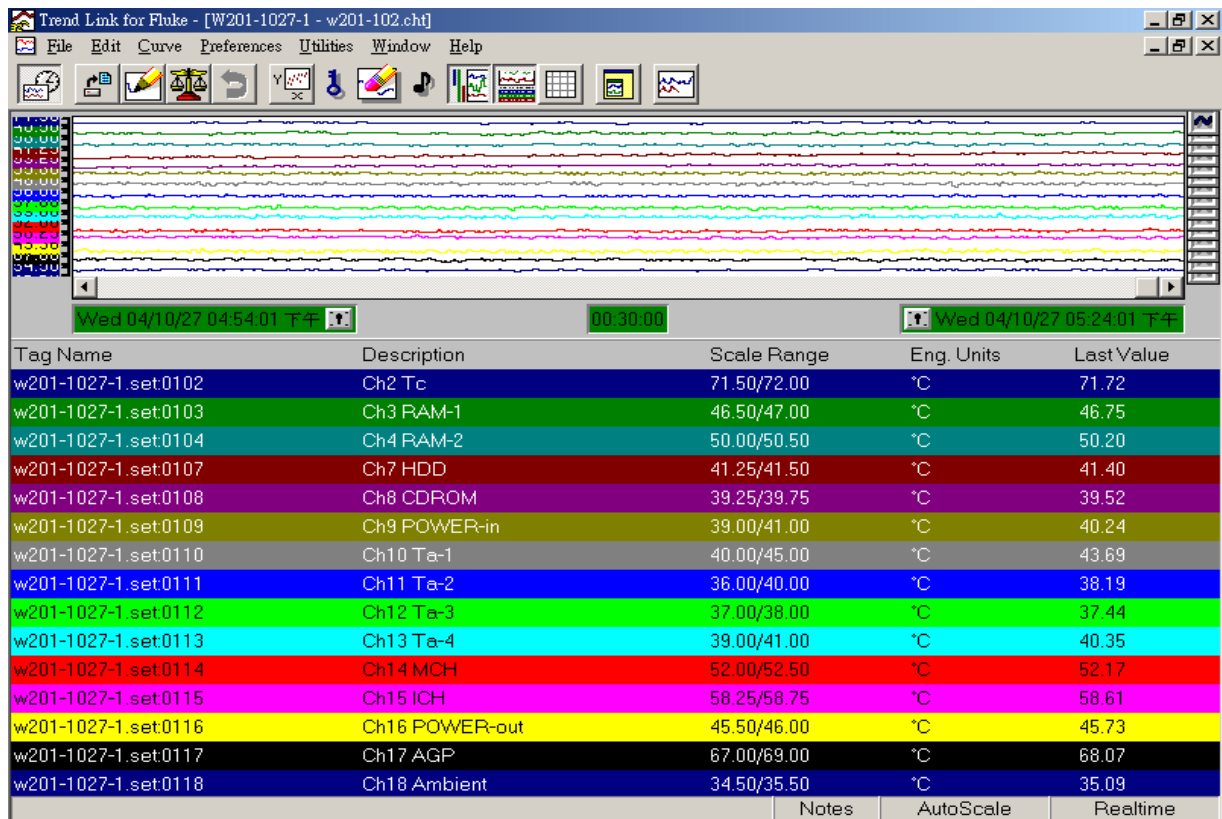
Trend Link for Fluke - [W201-1027-1 - w201-102.cht]

File Edit Curve Preferences Utilities Window Help

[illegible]

Wed 04/10/27 04:54:01 下午

00:30:00

Wed 04/10/27 05:24:01 下午

| Tag Name | Description | Scale Range | Eng. Units | Last Value |
|---|---|---|---|---|
| w201-1027-1.set:0102 | Ch2 Tc | 71.50/72.00 | °C | 71.72 |
| w201-1027-1.set:0103 | Ch3 RAM-1 | 46.50/47.00 | °C | 46.75 |
| w201-1027-1.set:0104 | Ch4 RAM-2 | 50.00/50.50 | °C | 50.20 |
| w201-1027-1.set:0107 | Ch7 HDD | 41.25/41.50 | °C | 41.40 |
| w201-1027-1.set:0108 | Ch8 CDROM | 39.25/39.75 | °C | 39.52 |
| w201-1027-1.set:0109 | Ch9 POWER-in | 39.00/41.00 | °C | 40.24 |
| w201-1027-1.set:0110 | Ch10 Ta-1 | 40.00/45.00 | °C | 43.69 |
| w201-1027-1.set:0111 | Ch11 Ta-2 | 36.00/40.00 | °C | 38.19 |
| w201-1027-1.set:0112 | Ch12 Ta-3 | 37.00/38.00 | °C | 37.44 |
| w201-1027-1.set:0113 | Ch13 Ta-4 | 39.00/41.00 | °C | 40.35 |
| w201-1027-1.set:0114 | Ch14 MCH | 52.00/52.50 | °C | 52.17 |
| w201-1027-1.set:0115 | Ch15 ICH | 58.25/58.75 | °C | 58.61 |
| w201-1027-1.set:0116 | Ch16 POWER-out | 45.50/46.00 | °C | 45.73 |
| w201-1027-1.set:0117 | Ch17 AGP | 67.00/69.00 | °C | 68.07 |
| w201-1027-1.set:0118 | Ch18 Ambient | 34.50/35.50 | °C | 35.09 |

Notes AutoScale Realtime